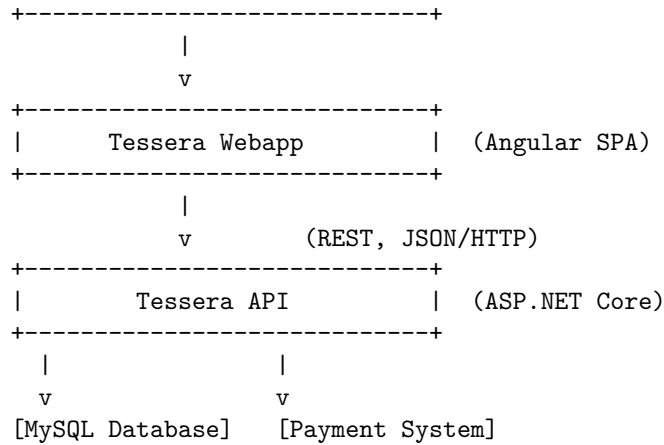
+-----------------------------+
            |
            v
+-----------------------------+
|      Tessera Webapp         |  (Angular SPA)
+-----------------------------+
            |
            v          (REST, JSON/HTTP)
+-----------------------------+
|        Tessera API          |  (ASP.NET Core)
+-----------------------------+
  |                 |
  v                 v
[MySQL Database]   [Payment System]